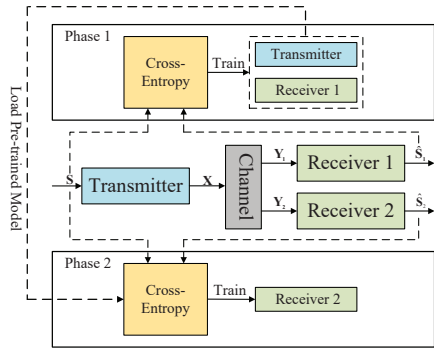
Load Pre-trained Model

Phase 1

Cross-Entropy

Train

Transmitter

Receiver 1

S

Transmitter

X

Channel

$\mathbf{Y}_1$

Receiver 1

$\hat{\mathbf{S}}_1$

$\mathbf{Y}_2$

Receiver 2

$\hat{\mathbf{S}}_2$

Phase 2

Cross-Entropy

Train

Receiver 2